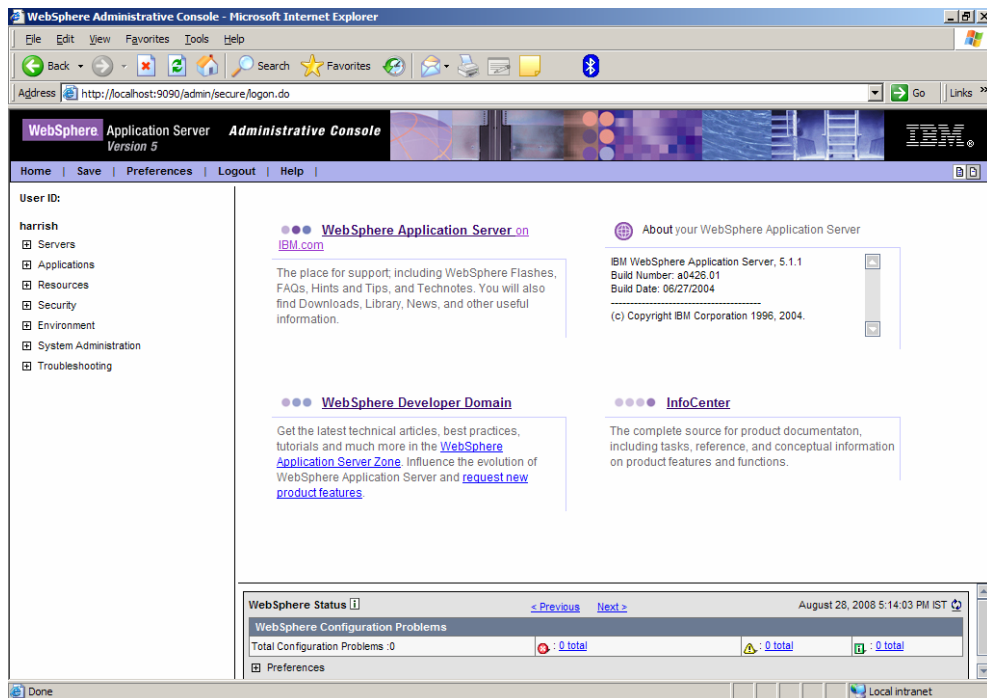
WebSphere Administrative Console - Microsoft Internet Explorer

File Edit View Favorites Tools Help

Back Search Favorites

Address http://localhost:9090/admin/secure/logon.do Go Links

WebSphere Application Server Version 5 Administrative Console IBM

Home | Save | Preferences | Logout | Help |

User ID:

harrish

Servers
Applications
Resources
Security
Environment
System Administration
Troubleshooting

WebSphere Application Server on IBM.com

The place for support; including WebSphere Flashes, FAQs, Hints and Tips, and Technotes. You will also find Downloads, Library, News, and other useful information.

About your WebSphere Application Server

IBM WebSphere Application Server, 5.1.1
Build Number: a0426.01
Build Date: 06/27/2004
----------------------------------------
(c) Copyright IBM Corporation 1996, 2004.

WebSphere Developer Domain

Get the latest technical articles, best practices, tutorials and much more in the WebSphere Application Server Zone. Influence the evolution of WebSphere Application Server and request new product features.

InfoCenter

The complete source for product documentaton, including tasks, reference, and conceptual information on product features and functions.

WebSphere Status < Previous Next > August 28, 2008 5:14:03 PM IST

WebSphere Configuration Problems

Total Configuration Problems :0 : 0 total : 0 total : 0 total

Preferences

Done Local intranet